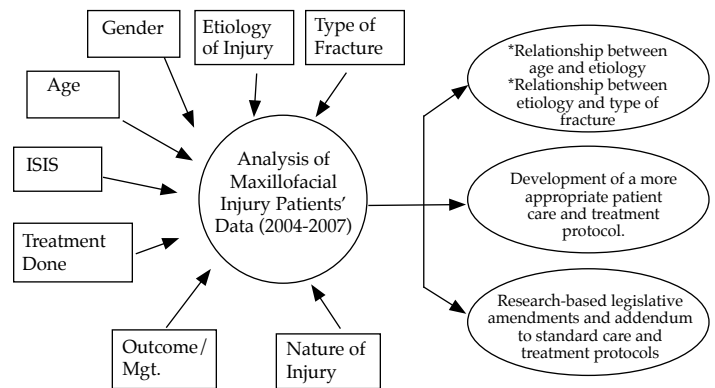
Gender

Etiology of Injury

Type of Fracture

Age

ISIS

Treatment Done

Outcome/ Mgt.

Nature of Injury

Analysis of Maxillofacial Injury Patients' Data (2004-2007)

*Relationship between age and etiology
*Relationship between etiology and type of fracture

Development of a more appropriate patient care and treatment protocol.

Research-based legislative amendments and addendum to standard care and treatment protocols